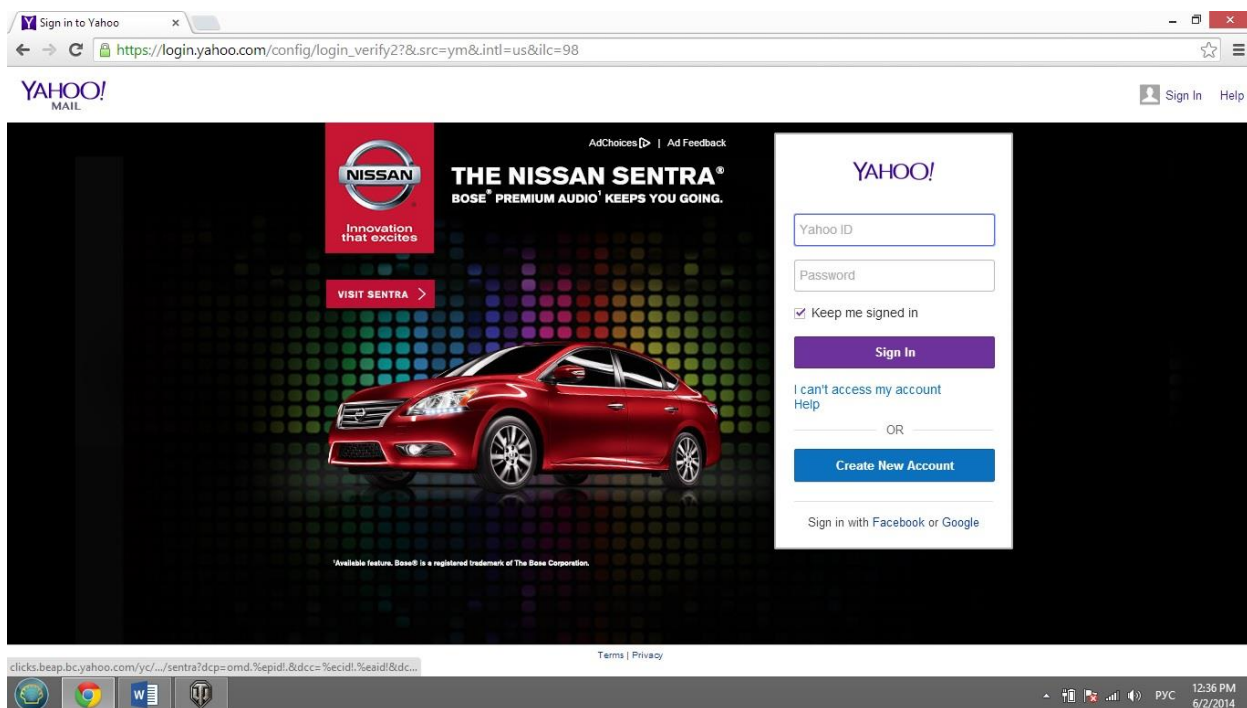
Sign in to Yahoo ×

https://login.yahoo.com/config/login_verify2?&.src=ym&.intl=us&ilc=98

YAHOO! MAIL

Sign In Help

AdChoices | Ad Feedback

NISSAN

Innovation that excites

THE NISSAN SENTRA®

BOSE® PREMIUM AUDIO¹ KEEPS YOU GOING.

VISIT SENTRA >

¹Available feature. Bose® is a registered trademark of The Bose Corporation.

YAHOO!

Yahoo ID

Password

Keep me signed in

Sign In

I can't access my account

Help

OR

Create New Account

Sign in with Facebook or Google

Terms | Privacy

clicks.beap.bc.yahoo.com/yc/.../sentra?dcp=ornd.%epid!.&dcc=%ecid!.%eaid!&dc...

РУС 12:36 PM 6/2/2014